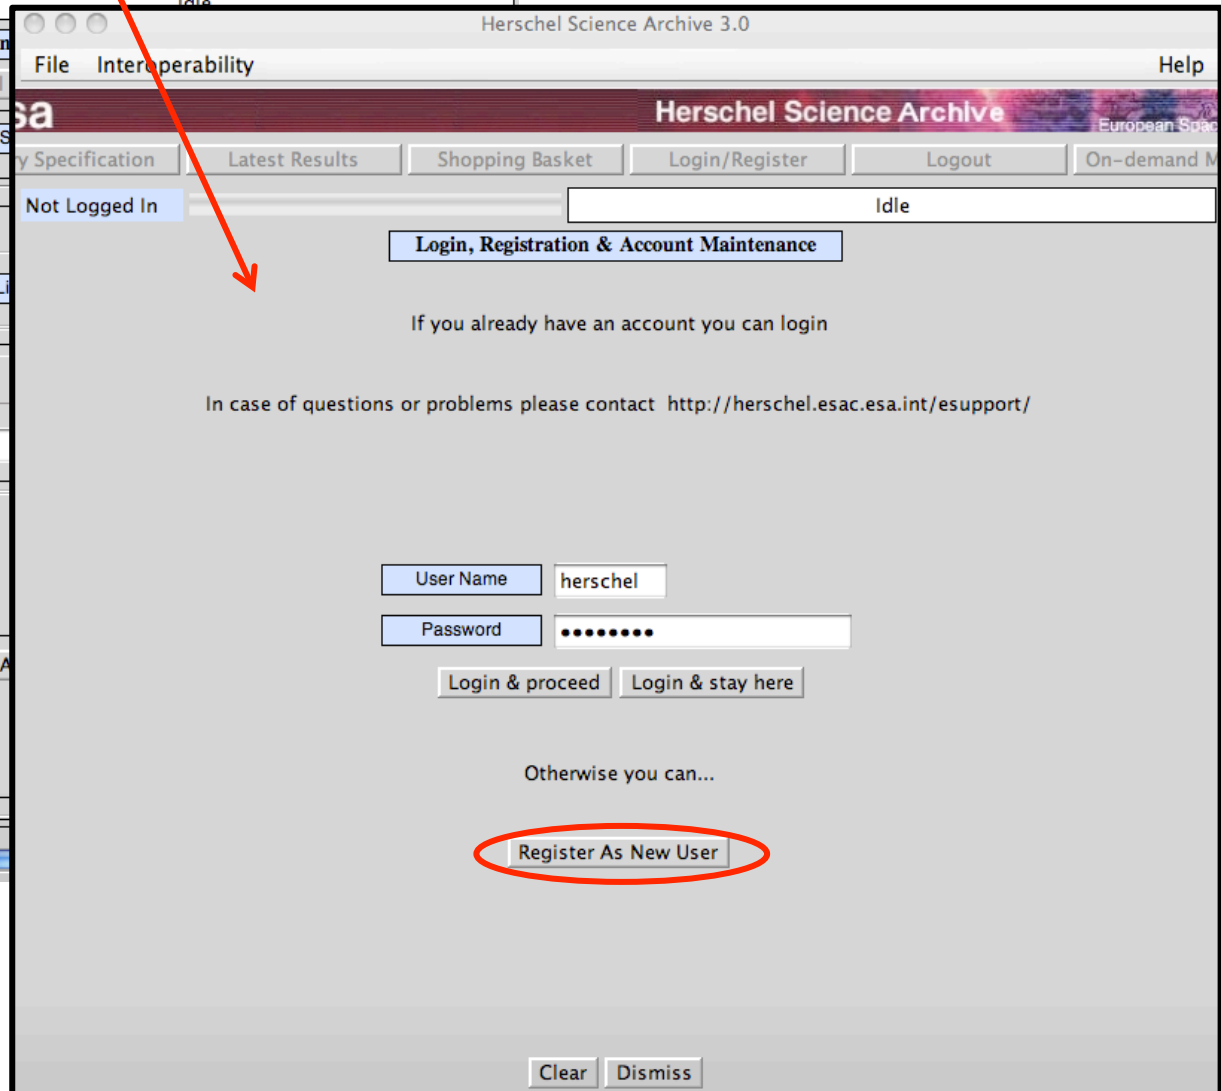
Idle

Herschel Science Archive 3.0

File Interoperability Help

esa Herschel Science Archive European Spac

y Specification Latest Results Shopping Basket Login/Register Logout On-demand M

Not Logged In Idle

Login, Registration & Account Maintenance

If you already have an account you can login

In case of questions or problems please contact http://herschel.esac.esa.int/esupport/

User Name herschel

Password ••••••••

Login & proceed Login & stay here

Otherwise you can...

Register As New User

Clear Dismiss